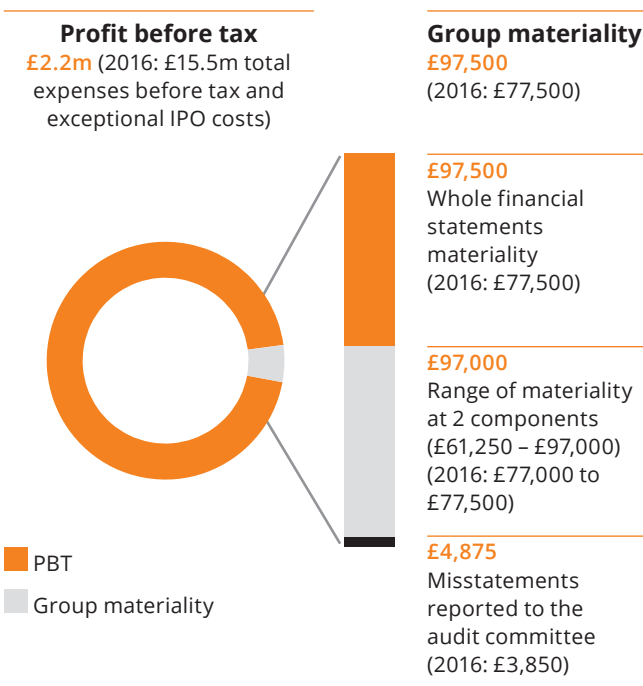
Profit before tax
£2.2m (2016: £15.5m total expenses before tax and exceptional IPO costs)

PBT
Group materiality

Group materiality
£97,500
(2016: £77,500)

£97,500
Whole financial statements materiality
(2016: £77,500)

£97,000
Range of materiality at 2 components
(£61,250 – £97,000)
(2016: £77,000 to £77,500)

£4,875
Misstatements reported to the audit committee
(2016: £3,850)